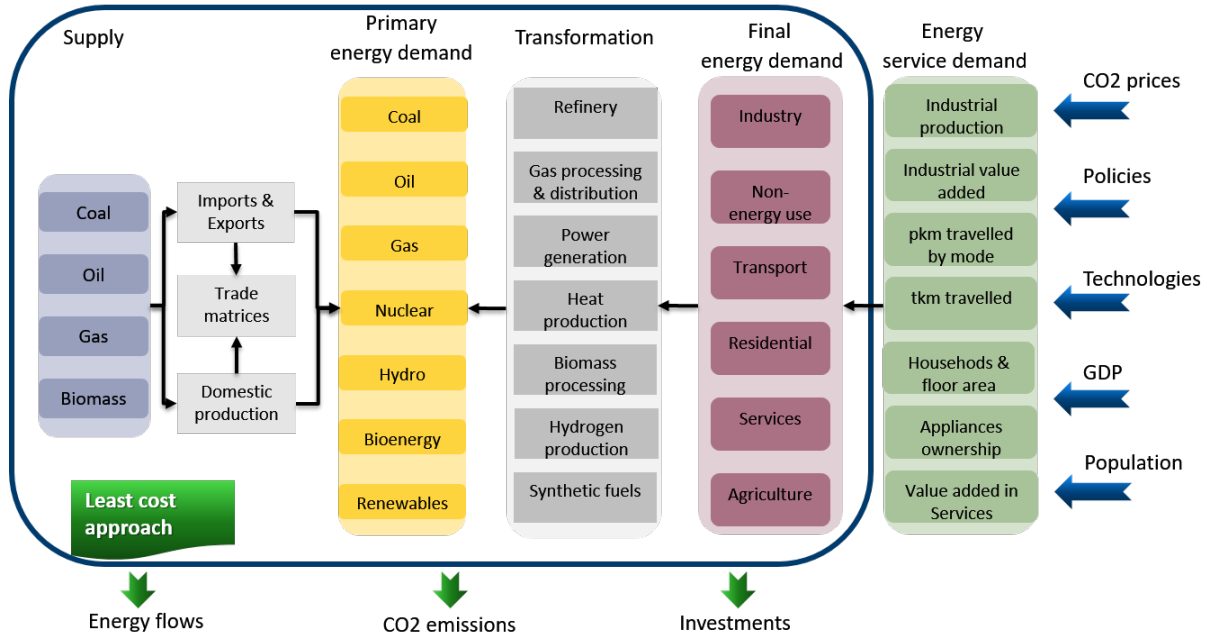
Supply

Coal
Oil
Gas
Biomass

Imports & Exports
Trade matrices
Domestic production

Primary energy demand

Coal
Oil
Gas
Nuclear
Hydro
Bioenergy
Renewables

Transformation

Refinery
Gas processing & distribution
Power generation
Heat production
Biomass processing
Hydrogen production
Synthetic fuels

Final energy demand

Industry
Non-energy use
Transport
Residential
Services
Agriculture

Energy service demand

Industrial production
Industrial value added
pkm travelled by mode
tkm travelled
Househods & floor area
Appliances ownership
Value added in Services

CO2 prices
Policies
Technologies
GDP
Population

Least cost approach

Energy flows
CO2 emissions
Investments